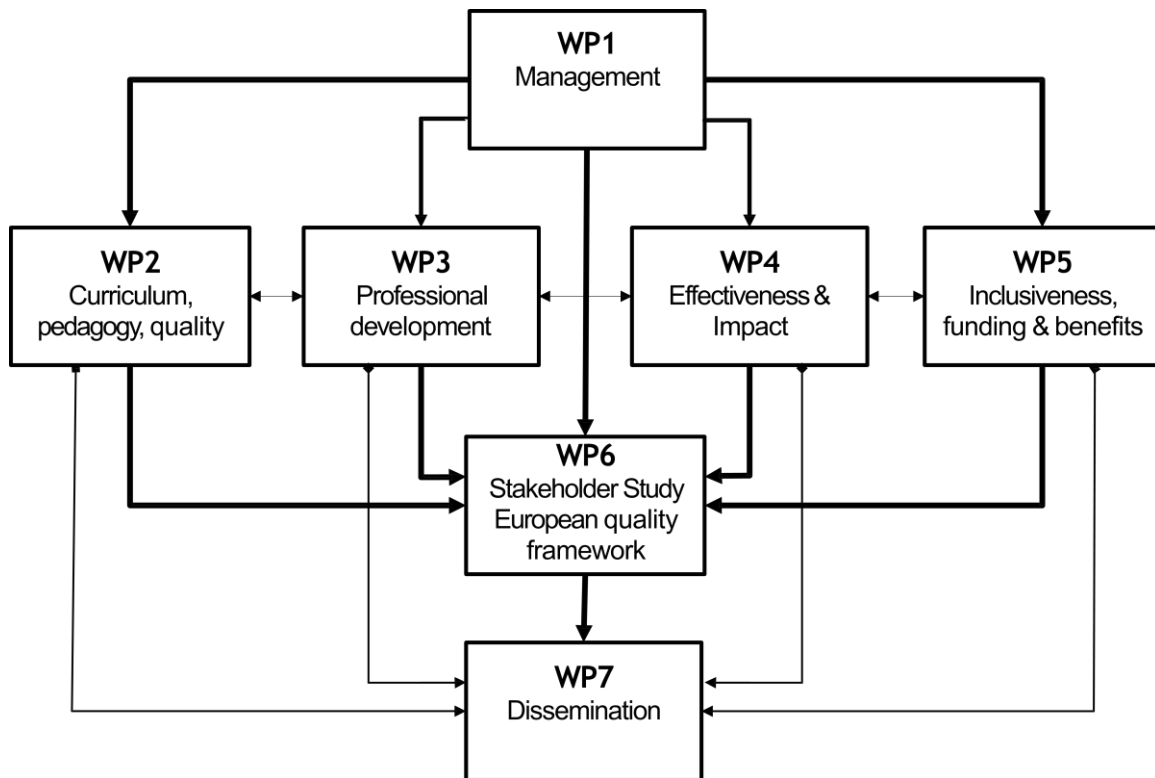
WP1
Management

WP2
Curriculum, pedagogy, quality

WP3
Professional development

WP4
Effectiveness & Impact

WP5
Inclusiveness, funding & benefits

WP6
Stakeholder Study
European quality framework

WP7
Dissemination